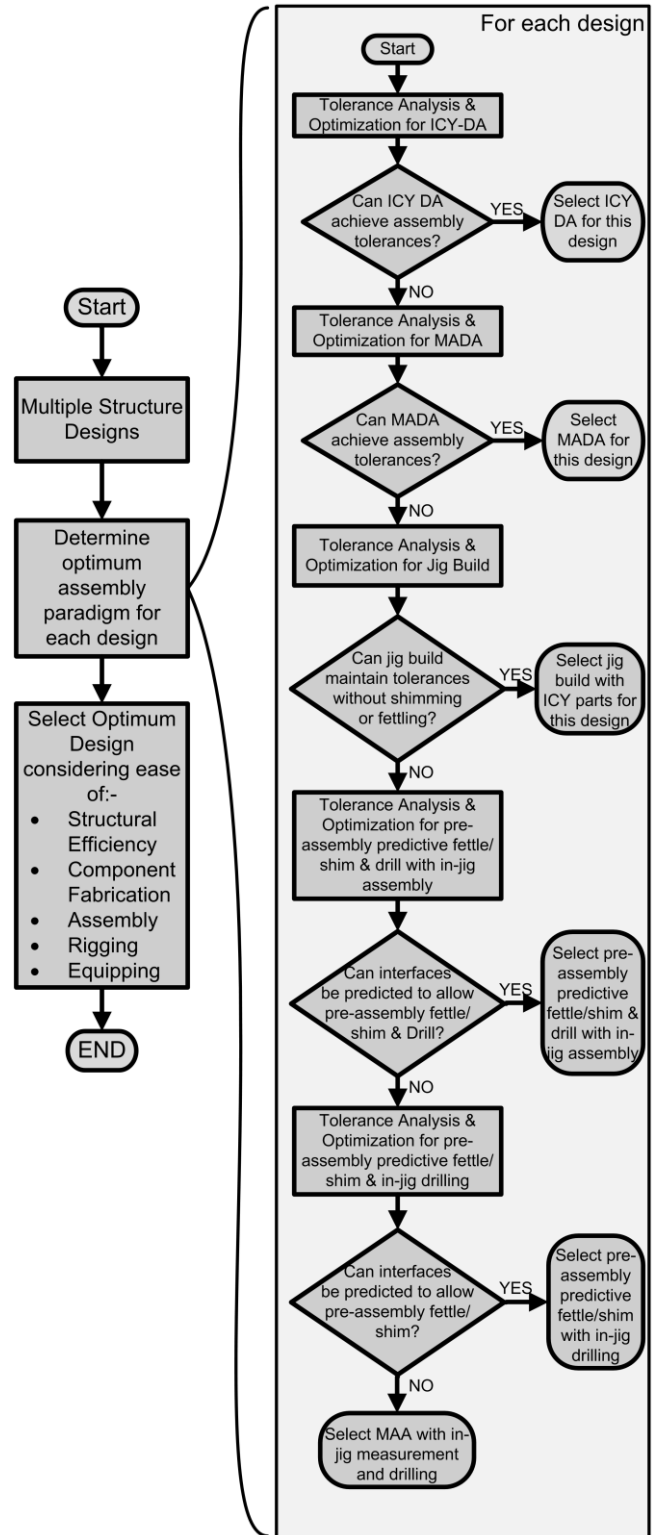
Start

Multiple Structure Designs

Determine optimum assembly paradigm for each design

Select Optimum Design considering ease of:-
- Structural Efficiency
- Component Fabrication
- Assembly
- Rigging
- Equipping

END

For each design

Start

Tolerance Analysis & Optimization for ICY-DA

Can ICY DA achieve assembly tolerances?

YES

Select ICY DA for this design

NO

Tolerance Analysis & Optimization for MADA

Can MADA achieve assembly tolerances?

YES

Select MADA for this design

NO

Tolerance Analysis & Optimization for Jig Build

Can jig build maintain tolerances without shimming or fettling?

YES

Select jig build with ICY parts for this design

NO

Tolerance Analysis & Optimization for pre-assembly predictive fettle/ shim & drill with in-jig assembly

Can interfaces be predicted to allow pre-assembly fettle/ shim & Drill?

YES

Select pre-assembly predictive fettle/shim & drill with in-jig assembly

NO

Tolerance Analysis & Optimization for pre-assembly predictive fettle/ shim & in-jig drilling

Can interfaces be predicted to allow pre-assembly fettle/ shim?

YES

Select pre-assembly predictive fettle/shim with in-jig drilling

NO

Select MAA with in-jig measurement and drilling